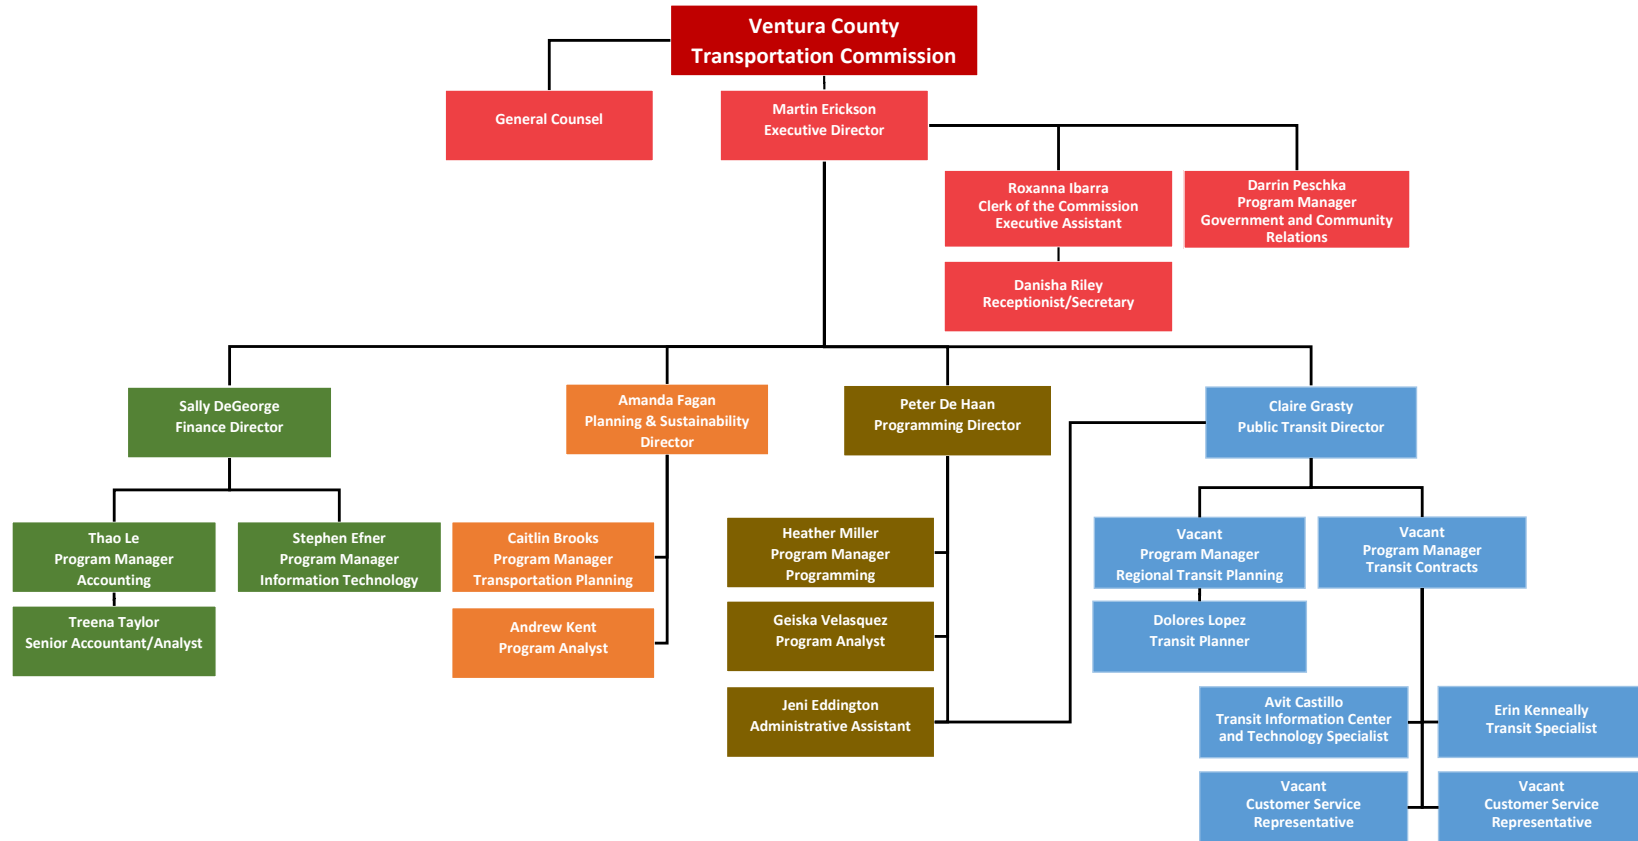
Ventura County
Transportation Commission

General Counsel

Martin Erickson
Executive Director

Roxanna Ibarra
Clerk of the Commission
Executive Assistant

Darrin Peschka
Program Manager
Government and Community Relations

Danisha Riley
Receptionist/Secretary

Sally DeGeorge
Finance Director

Amanda Fagan
Planning & Sustainability Director

Peter De Haan
Programming Director

Claire Grasty
Public Transit Director

Thao Le
Program Manager
Accounting

Stephen Efner
Program Manager
Information Technology

Treena Taylor
Senior Accountant/Analyst

Caitlin Brooks
Program Manager
Transportation Planning

Andrew Kent
Program Analyst

Heather Miller
Program Manager
Programming

Geiska Velasquez
Program Analyst

Jeni Eddington
Administrative Assistant

Vacant
Program Manager
Regional Transit Planning

Vacant
Program Manager
Transit Contracts

Dolores Lopez
Transit Planner

Avit Castillo
Transit Information Center and Technology Specialist

Erin Kenneally
Transit Specialist

Vacant
Customer Service Representative

Vacant
Customer Service Representative